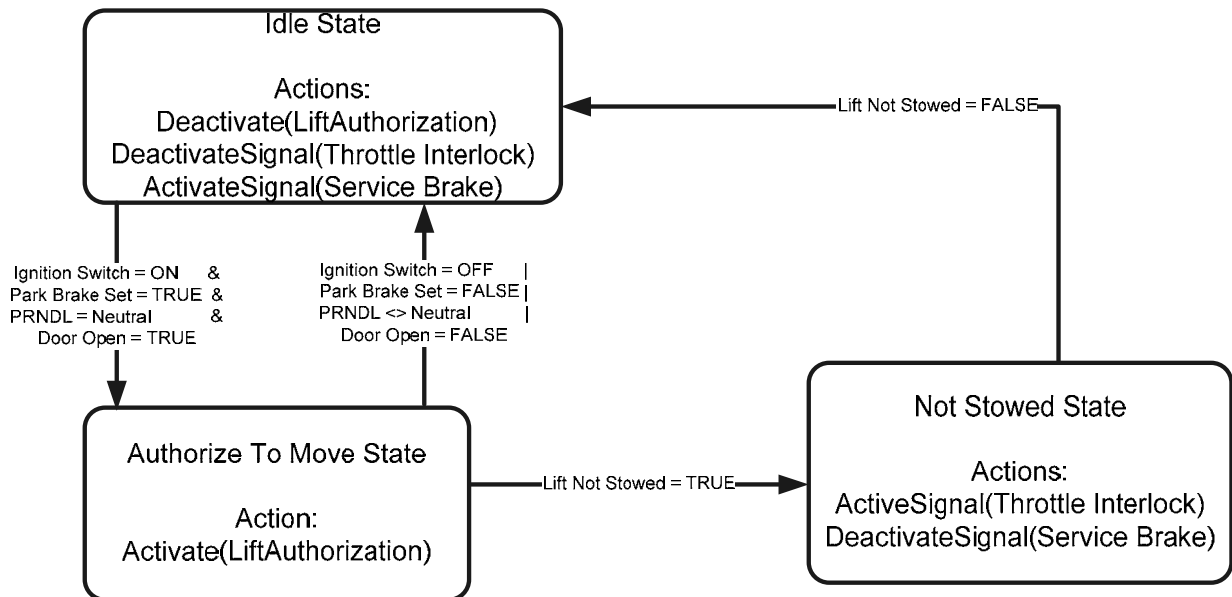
Idle State

Actions:
Deactivate(LiftAuthorization)
DeactivateSignal(Throttle Interlock)
ActivateSignal(Service Brake)

Lift Not Stowed = FALSE

Ignition Switch = ON &
Park Brake Set = TRUE &
PRNDL = Neutral &
Door Open = TRUE

Ignition Switch = OFF |
Park Brake Set = FALSE |
PRNDL <> Neutral |
Door Open = FALSE

Not Stowed State

Actions:
ActiveSignal(Throttle Interlock)
DeactivateSignal(Service Brake)

Authorize To Move State

Action:
Activate(LiftAuthorization)

Lift Not Stowed = TRUE